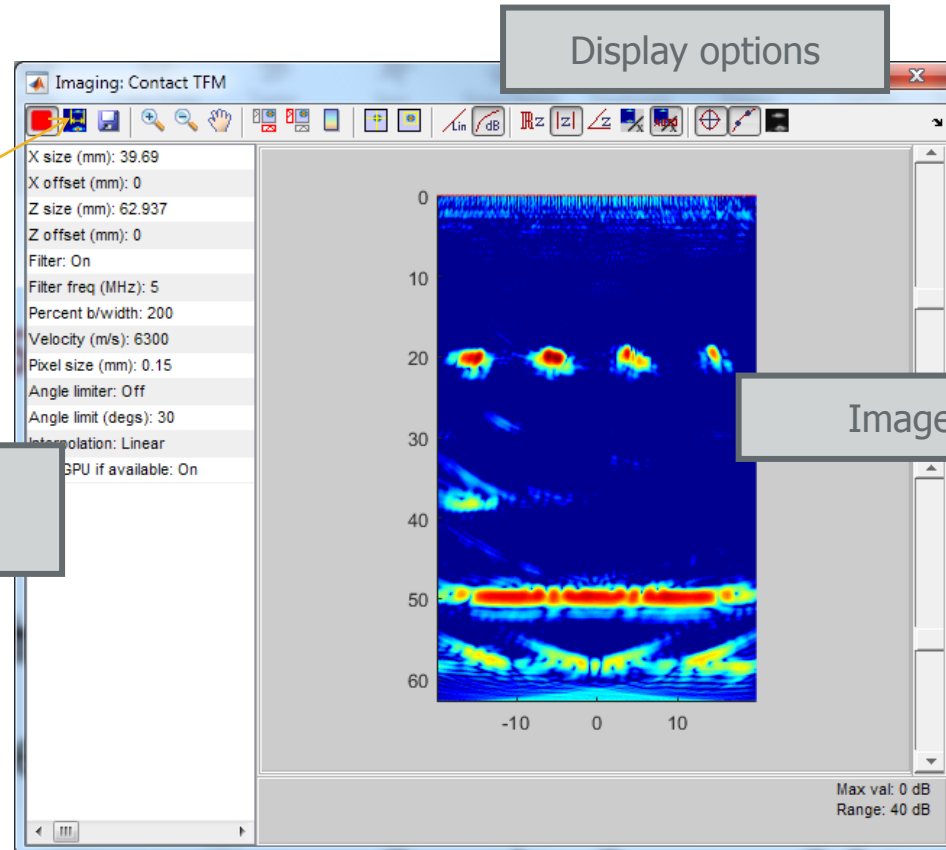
Display options

Imaging: Contact TFM

Lin dB

X size (mm): 39.69
X offset (mm): 0
Z size (mm): 62.937
Z offset (mm): 0
Filter: On
Filter freq (MHz): 5
Percent b/width: 200
Velocity (m/s): 6300
Pixel size (mm): 0.15
Angle limiter: Off
Angle limit (degs): 30
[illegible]polation: Linear
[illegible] GPU if available: On

0
10
20
30
40
50
60
-10
0
10

Image

Max val: 0 dB
Range: 40 dB